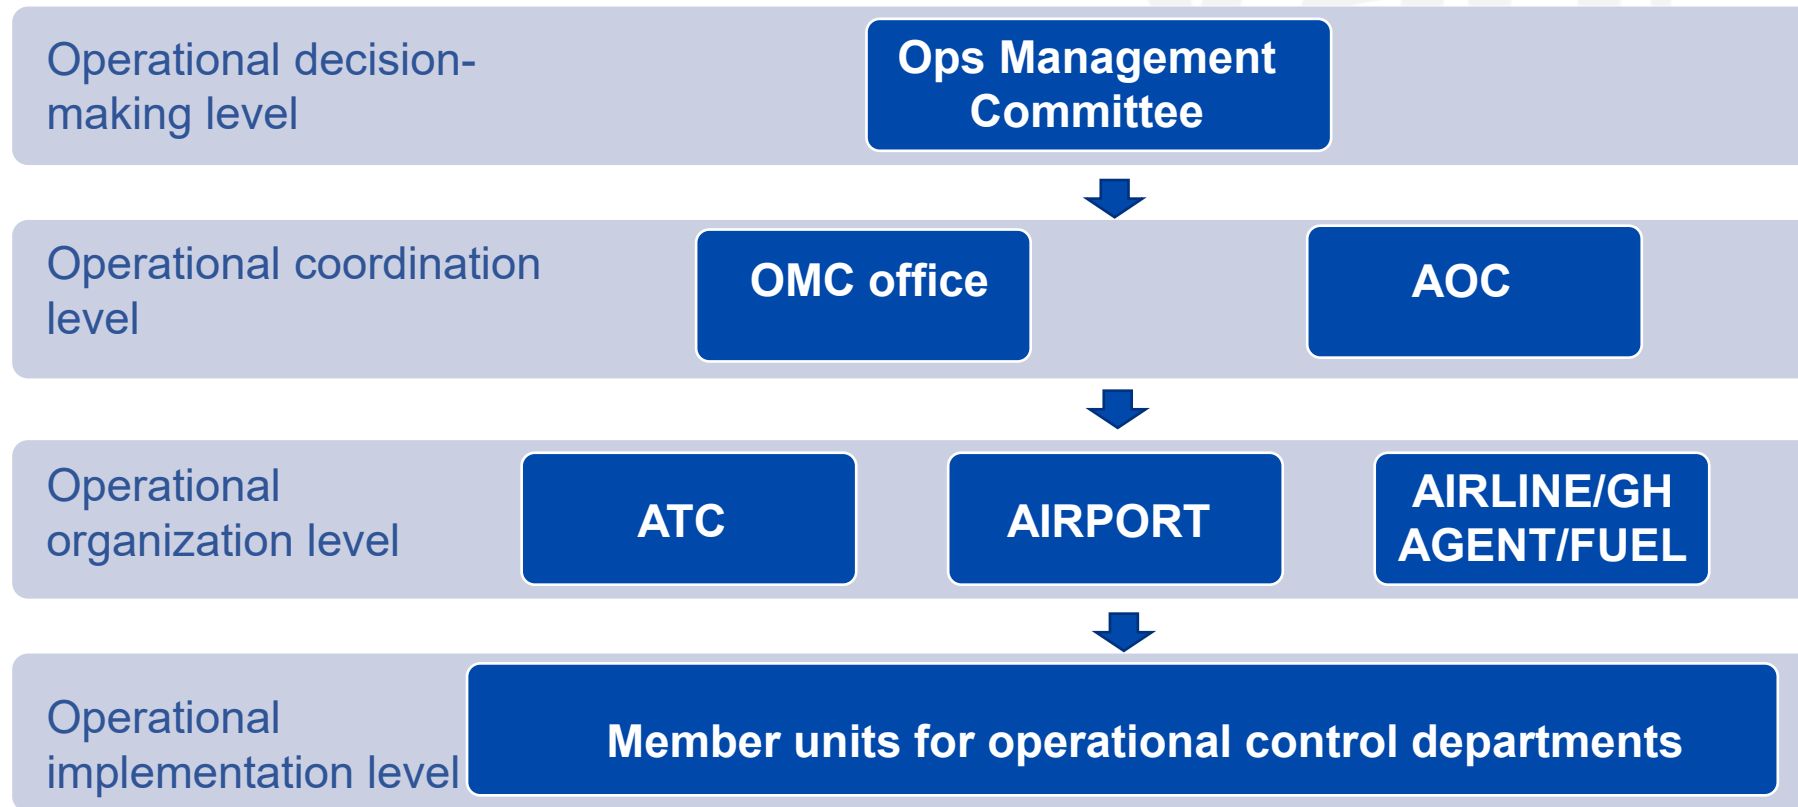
Operational decision-making level

Ops Management Committee

Operational coordination level

OMC office

AOC

Operational organization level

ATC

AIRPORT

AIRLINE/GH AGENT/FUEL

Operational implementation level

Member units for operational control departments